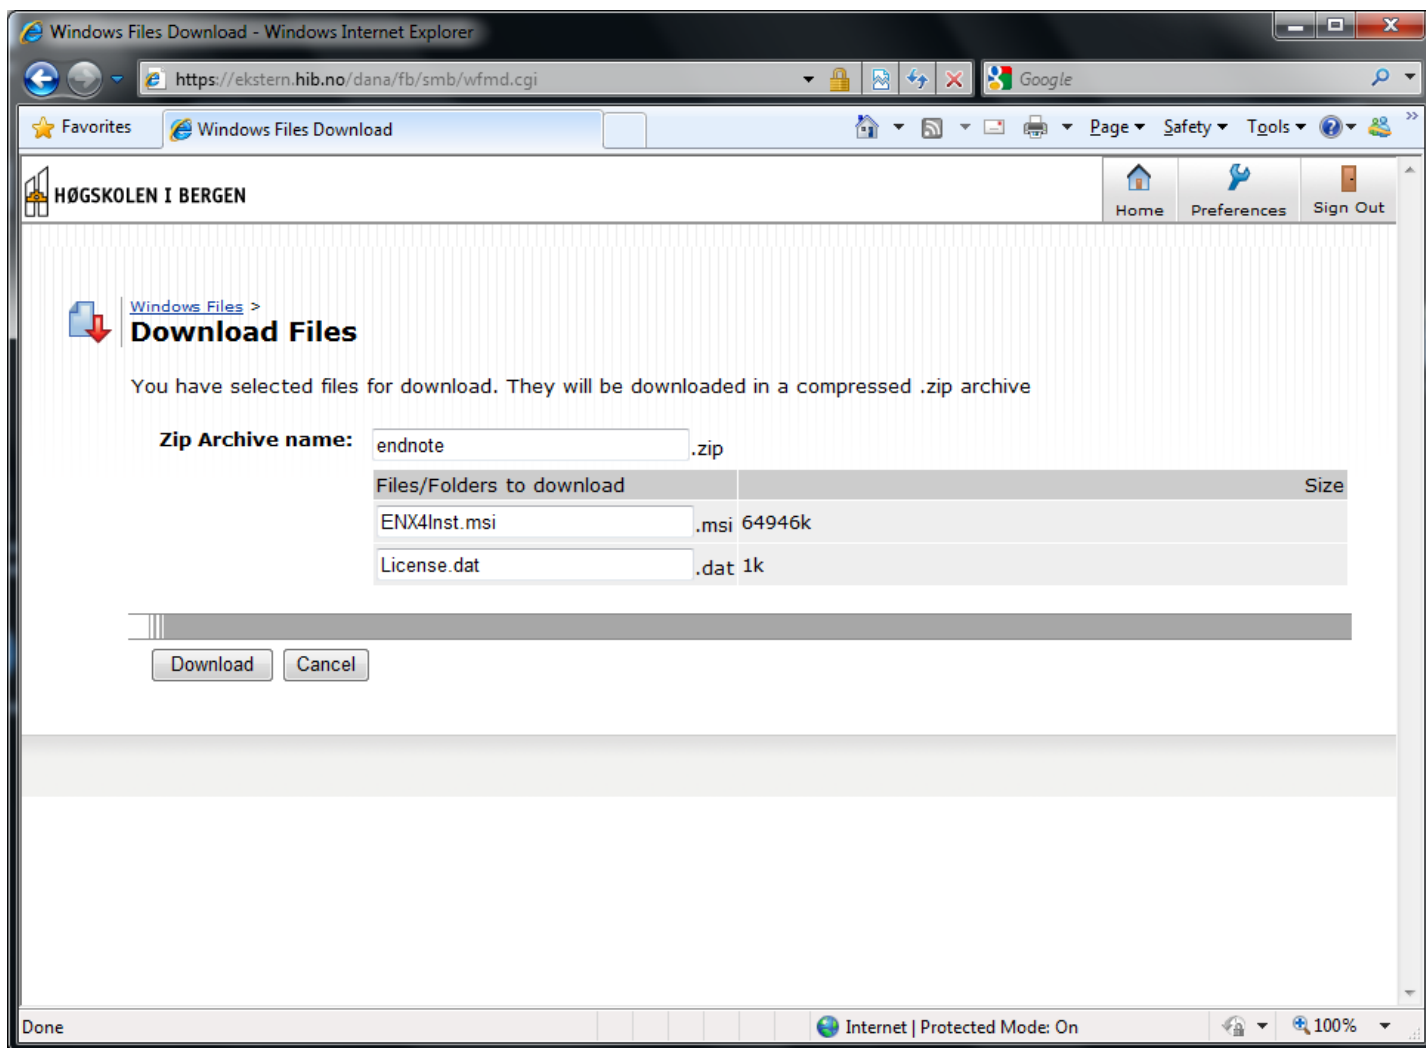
Windows Files Download - Windows Internet Explorer

https://ekstern.hib.no/dana/fb/smb/wfmd.cgi

Google

Favorites

Windows Files Download

Page ▾ Safety ▾ Tools ▾

HØGSKOLEN I BERGEN

Home Preferences Sign Out

Windows Files >

Download Files

You have selected files for download. They will be downloaded in a compressed .zip archive

Zip Archive name: endnote .zip

| Files/Folders to download | Size |
|---|---|
| ENX4Inst.msi .msi | 64946k |
| License.dat .dat | 1k |

Download Cancel

Done

Internet | Protected Mode: On

100%